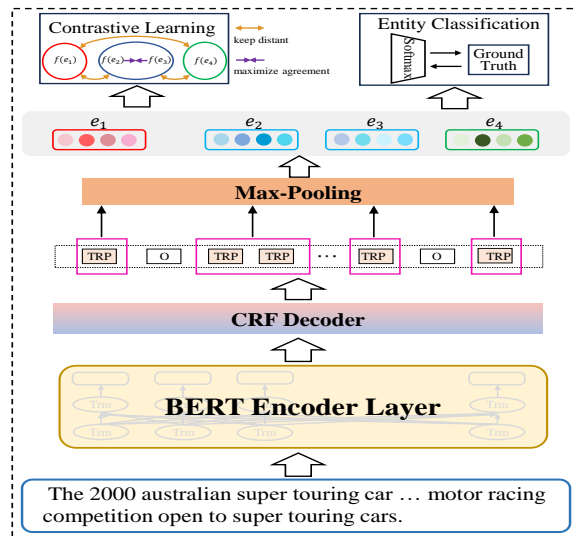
Contrastive Learning

$f(e_1)$ $f(e_2)$ $f(e_3)$ $f(e_4)$

keep distant

maximize agreement

Entity Classification

Softmax

Ground Truth

$e_1$ $e_2$ $e_3$ $e_4$

Max-Pooling

TRP O TRP TRP ··· TRP O TRP

CRF Decoder

Trm Trm Trm Trm Trm Trm Trm Trm

BERT Encoder Layer

The 2000 australian super touring car … motor racing competition open to super touring cars.